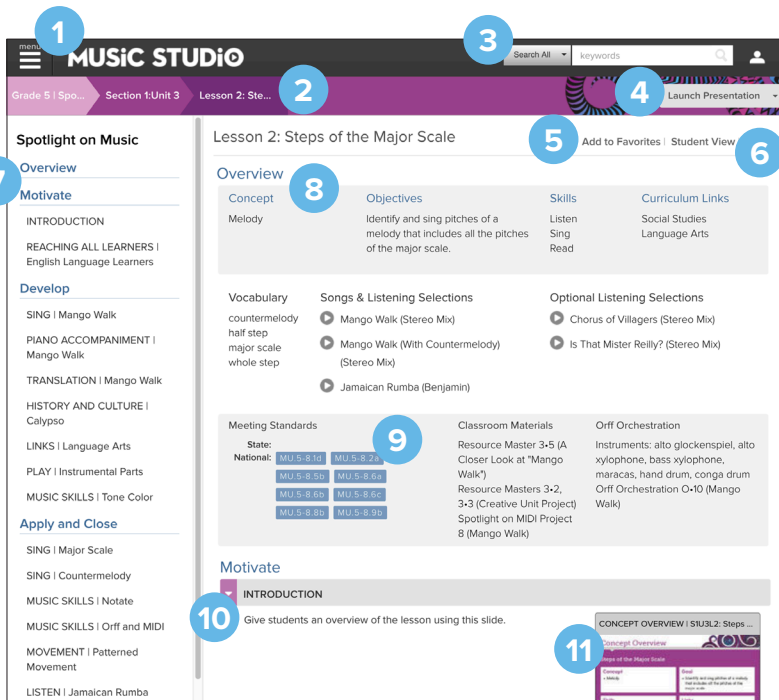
1
menu
MUSiC STUDiO
3
Search All
keywords
Grade 5 | Spo...
Section 1:Unit 3
Lesson 2: Ste...
2
4
Launch Presentation

Spotlight on Music
7
Overview
Motivate
INTRODUCTION
REACHING ALL LEARNERS | English Language Learners
Develop
SING | Mango Walk
PIANO ACCOMPANIMENT | Mango Walk
TRANSLATION | Mango Walk
HISTORY AND CULTURE | Calypso
LINKS | Language Arts
PLAY | Instrumental Parts
MUSIC SKILLS | Tone Color
Apply and Close
SING | Major Scale
SING | Countermelody
MUSIC SKILLS | Notate
MUSIC SKILLS | Orff and MIDI
MOVEMENT | Patterned Movement
LISTEN | Jamaican Rumba

Lesson 2: Steps of the Major Scale
5
Add to Favorites | Student View
6
Overview
8
Concept
Melody
Objectives
Identify and sing pitches of a melody that includes all the pitches of the major scale.
Skills
Listen
Sing
Read
Curriculum Links
Social Studies
Language Arts

Vocabulary
countermelody
half step
major scale
whole step
Songs & Listening Selections
Mango Walk (Stereo Mix)
Mango Walk (With Countermelody) (Stereo Mix)
Jamaican Rumba (Benjamin)
Optional Listening Selections
Chorus of Villagers (Stereo Mix)
Is That Mister Reilly? (Stereo Mix)

Meeting Standards
State:
National: MU.5-8.1d MU.5-8.2a MU.5-8.5b MU.5-8.6a MU.5-8.6b MU.5-8.6c MU.5-8.8b MU.5-8.9b
9
Classroom Materials
Resource Master 3•5 (A Closer Look at "Mango Walk")
Resource Masters 3•2, 3•3 (Creative Unit Project)
Spotlight on MIDI Project 8 (Mango Walk)
Orff Orchestration
Instruments: alto glockenspiel, alto xylophone, bass xylophone, maracas, hand drum, conga drum
Orff Orchestration O•10 (Mango Walk)

Motivate
INTRODUCTION
10
Give students an overview of the lesson using this slide.
CONCEPT OVERVIEW | S1U3L2: Steps ...
11
Concept Overview
Steps of the Major Scale